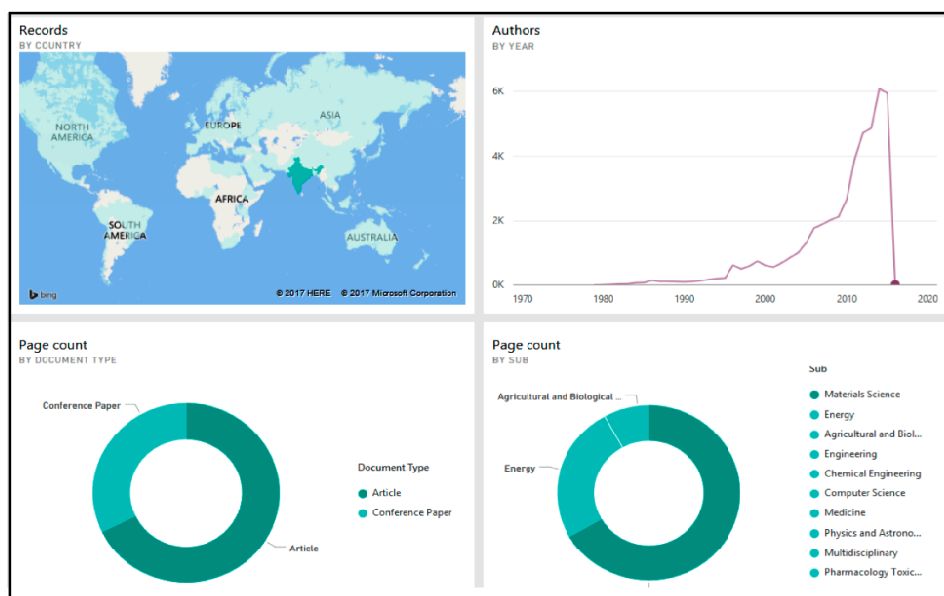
Records
BY COUNTRY

NORTH AMERICA
EUROPE
ASIA
AFRICA
SOUTH AMERICA
AUSTRALIA
bing
© 2017 HERE © 2017 Microsoft Corporation

Authors
BY YEAR

6K
4K
2K
0K
1970 1980 1990 2000 2010 2020

Page count
BY DOCUMENT TYPE

Conference Paper
Article

Document Type
Article
Conference Paper

Page count
BY SUB

Agricultural and Biological ...
Energy

Sub
Materials Science
Energy
Agricultural and Biol...
Engineering
Chemical Engineering
Computer Science
Medicine
Physics and Astrono...
Multidisciplinary
Pharmacology Toxic...